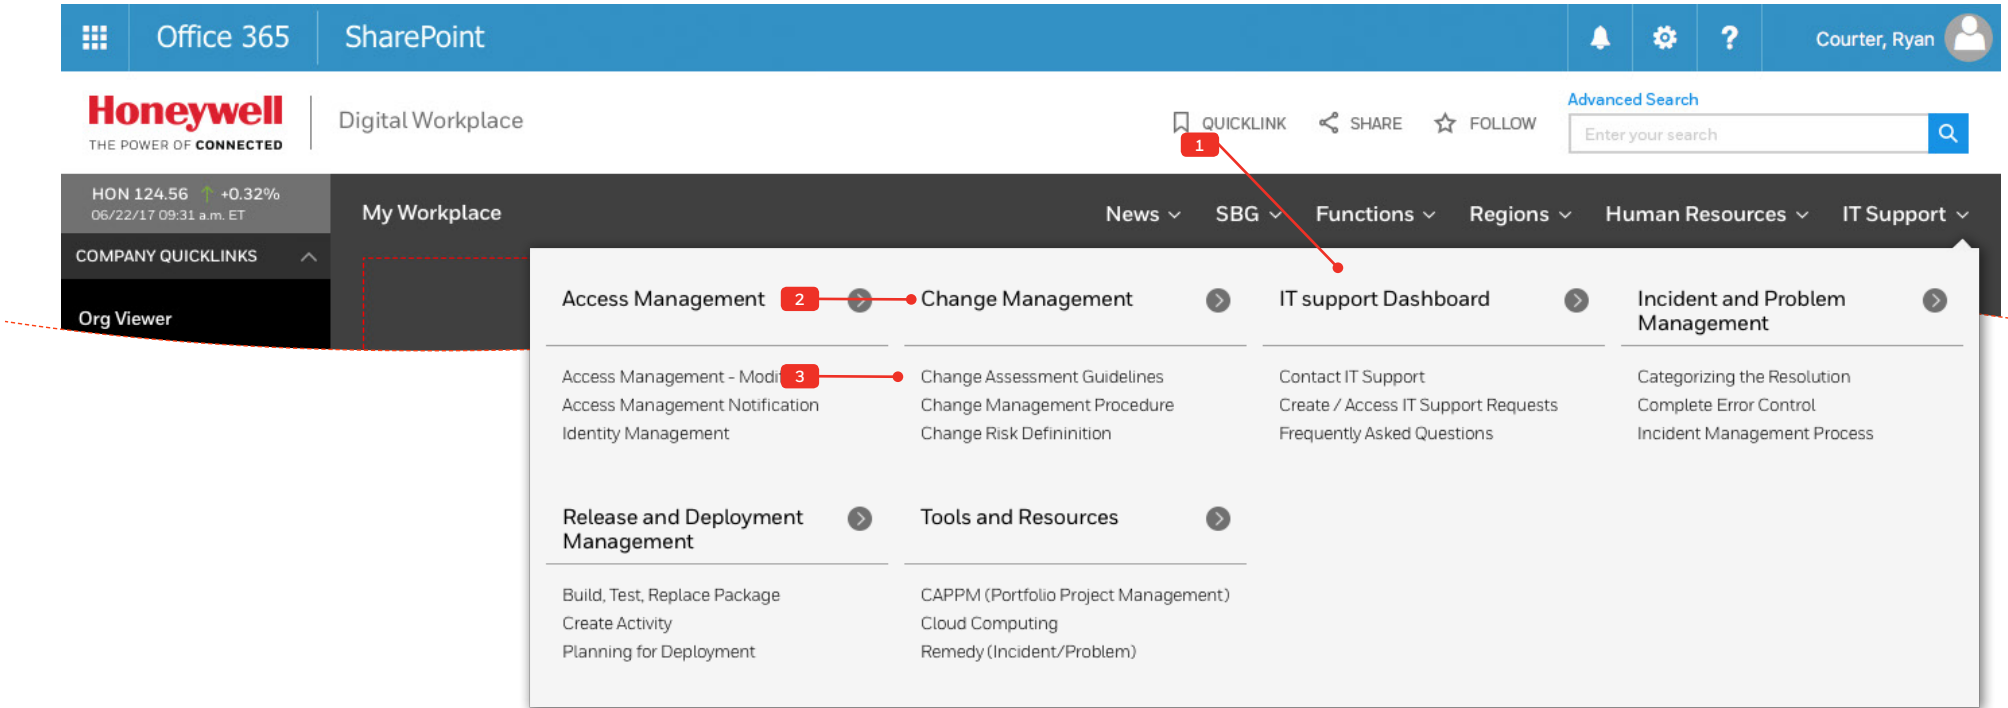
Office 365 SharePoint

Courter, Ryan

Honeywell
THE POWER OF CONNECTED

Digital Workplace

QUICKLINK SHARE FOLLOW

Advanced Search

Enter your search

HON 124.56 +0.32%
06/22/17 09:31 a.m. ET

COMPANY QUICKLINKS

Org Viewer

My Workplace

News SBG Functions Regions Human Resources IT Support

1

Access Management 2

Change Management

IT support Dashboard

Incident and Problem Management

Access Management - Modi 3

Access Management Notification

Identity Management

Change Assessment Guidelines

Change Management Procedure

Change Risk Definінition

Contact IT Support

Create / Access IT Support Requests

Frequently Asked Questions

Categorizing the Resolution

Complete Error Control

Incident Management Process

Release and Deployment Management

Tools and Resources

Build, Test, Replace Package

Create Activity

Planning for Deployment

CAPPM (Portfolio Project Management)

Cloud Computing

Remedy (Incident/Problem)